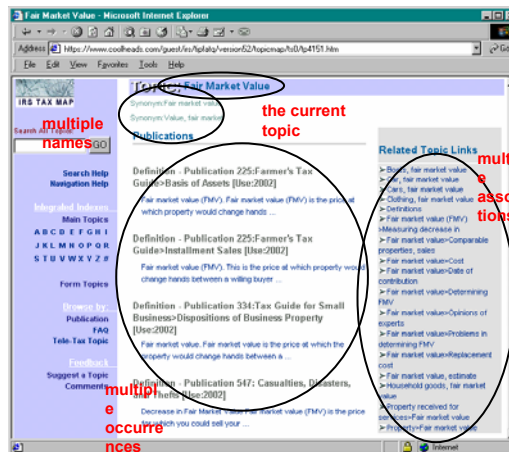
Fair Market Value - Microsoft Internet Explorer

Address https://www.coolheads.com/guest/irs/tipfaq/version52/topicmap/ts0/tp4151.htm

File Edit View Favorites Tools Help

IRS TAX MAP

Search All Topics:

GO

multiple names

Search Help
Navigation Help

Integrated Indexes
Main Topics
A B C D E F G H I
J K L M N O P Q R
S T U V W X Y Z #

Form Topics

Browse by:
Publication
FAQ
Tele-Tax Topic

Feedback
Suggest a Topic
Comments

multiple occurrences

Topic: Fair Market Value

Synonym: Fair market value

Synonym: Value, fair market

the current topic

Publications

Definition - Publication 225:Farmer's Tax Guide>Basis of Assets [Use:2002]

Fair market value (FMV). Fair market value (FMV) is the price at which property would change hands ...

Definition - Publication 225:Farmer's Tax Guide>Installment Sales [Use:2002]

Fair market value (FMV). This is the price at which property would change hands between a willing buyer ...

Definition - Publication 334:Tax Guide for Small Business>Dispositions of Business Property [Use:2002]

Fair market value. Fair market value is the price at which the property would change hands between a ...

Definition - Publication 547: Casualties, Disasters, and Thefts [Use:2002]

Decrease in Fair Market Value. Fair market value (FMV) is the price for which you could sell your ...

Related Topic Links

multiple associations

➢Basis, fair market value
➢Car, fair market value
➢Cars, fair market value
➢Clothing, fair market value
➢Definitions
➢Fair market value (FMV) >Measuring decrease in
➢Fair market value>Comparable properties, sales
➢Fair market value>Cost
➢Fair market value>Date of contribution
➢Fair market value>Determining FMV
➢Fair market value>Opinions of experts
➢Fair market value>Problems in determining FMV
➢Fair market value>Replacement cost
➢Fair market value, estimate
➢Household goods, fair market value
➢Property received for services>Fair market value
➢Property>Fair market value

Internet